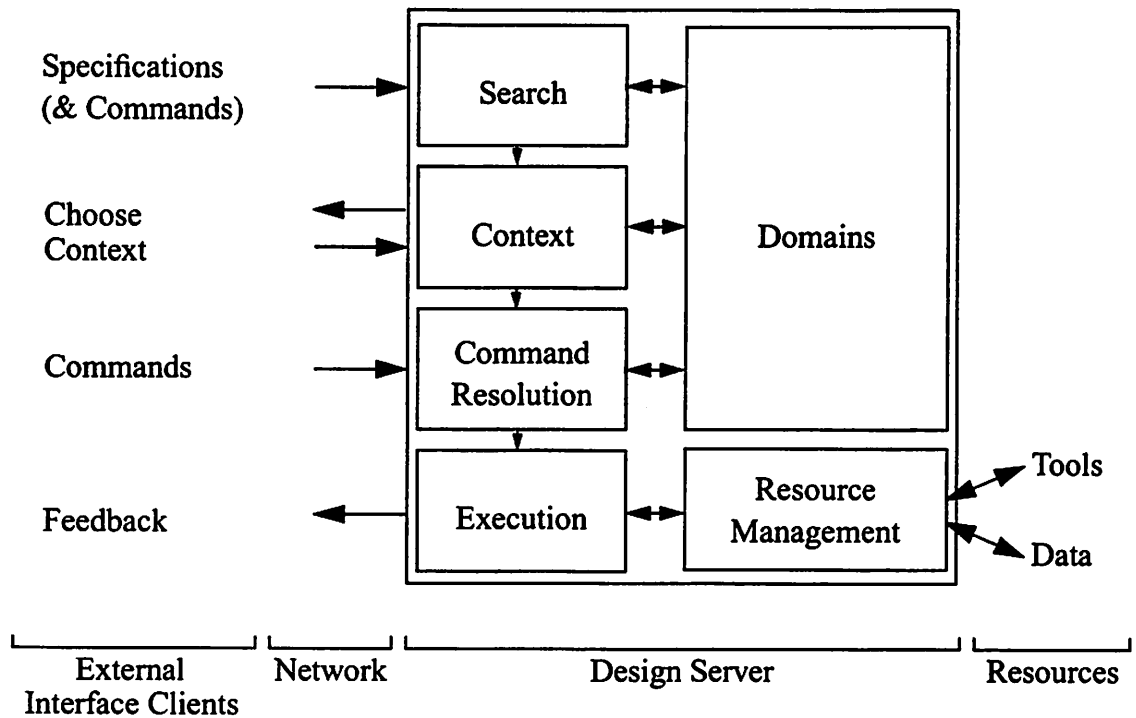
Specifications
(& Commands)

Choose
Context

Commands

Feedback

Search

Context

Command
Resolution

Execution

Domains

Resource
Management

Tools

Data

External
Interface Clients

Network

Design Server

Resources